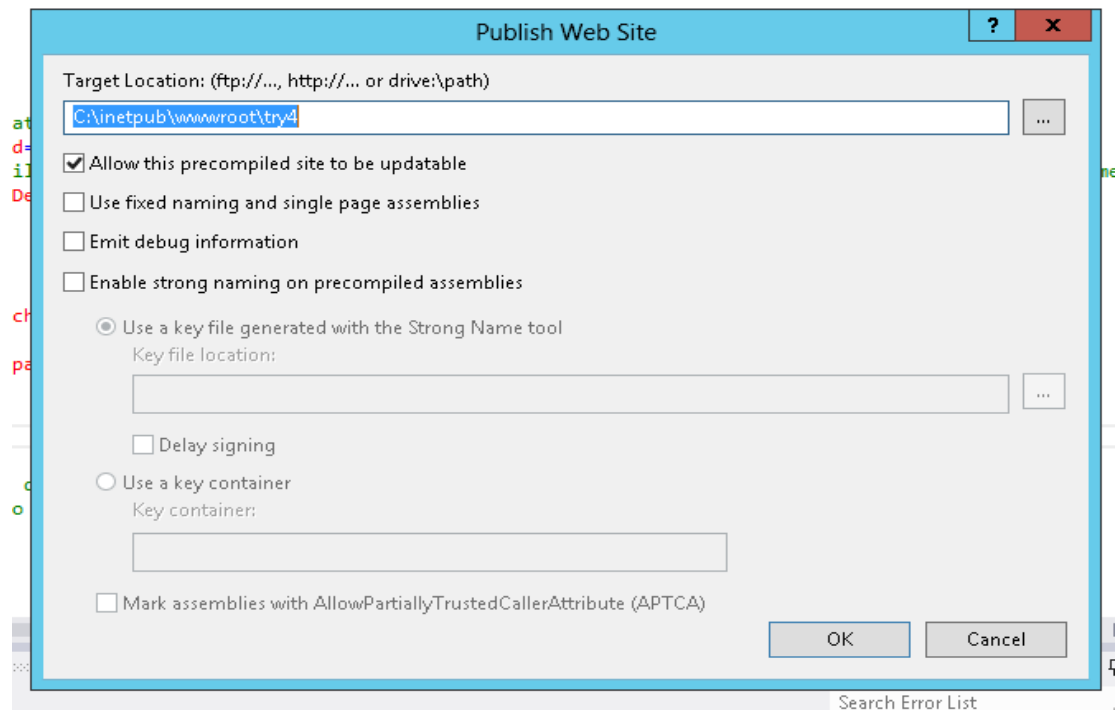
Publish Web Site

?

x

Target Location: (ftp://..., http://... or drive:\path)

C:\inetpub\wwwroot\try4

...

Allow this precompiled site to be updatable

Use fixed naming and single page assemblies

Emit debug information

Enable strong naming on precompiled assemblies

Use a key file generated with the Strong Name tool

Key file location:

...

Delay signing

Use a key container

Key container:

Mark assemblies with AllowPartiallyTrustedCallerAttribute (APTCA)

OK

Cancel

Search Error List